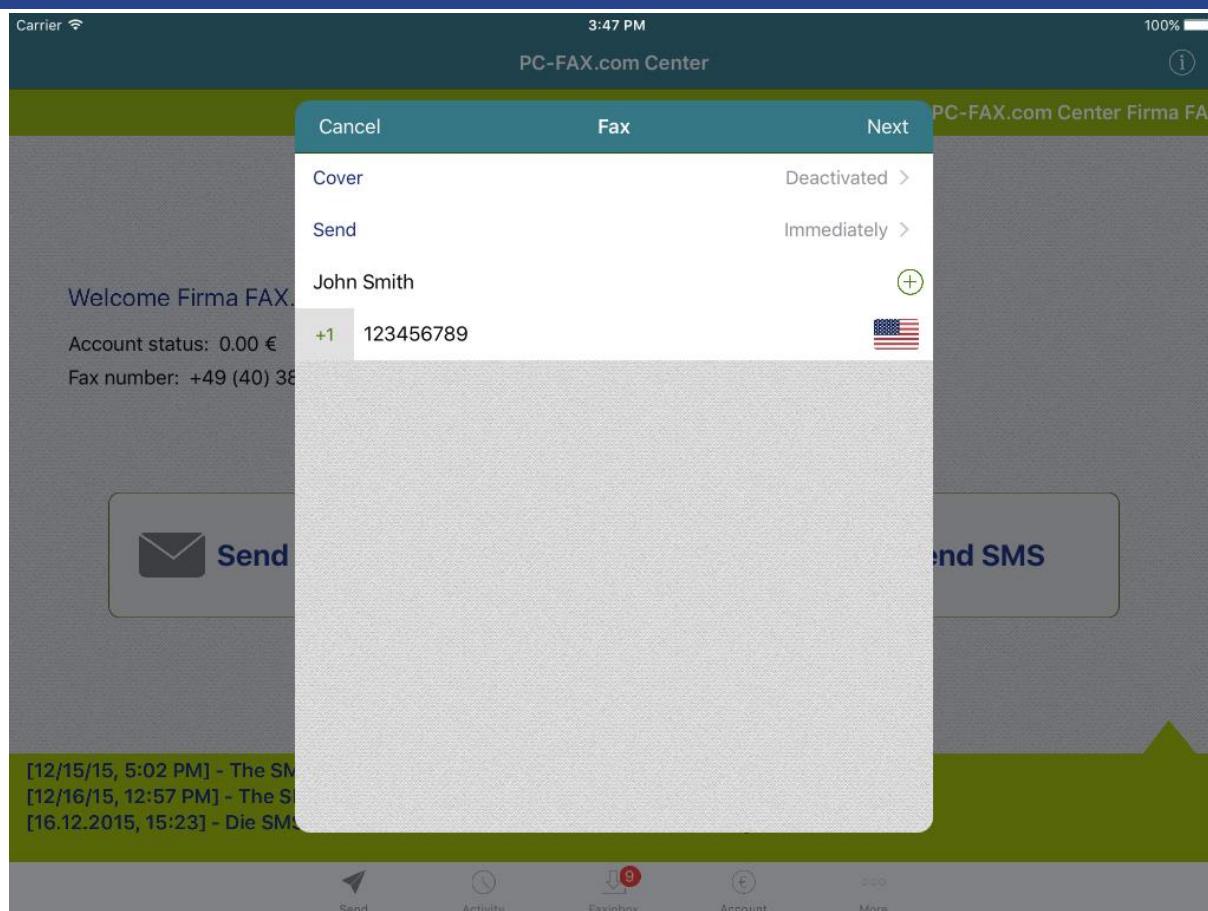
Carrier 3:47 PM 100%

PC-FAX.com Center

PC-FAX.com Center Firma FA

Cancel Fax Next

Cover Deactivated >

Send Immediately >

John Smith

+1 123456789

Welcome Firma FAX.

Account status: 0.00 €

Fax number: +49 (40) 38

Send

end SMS

[12/15/15, 5:02 PM] - The SM

[12/16/15, 12:57 PM] - The SI

[16.12.2015, 15:23] - Die SMS

Send Activity 9 Faxinbox Account More